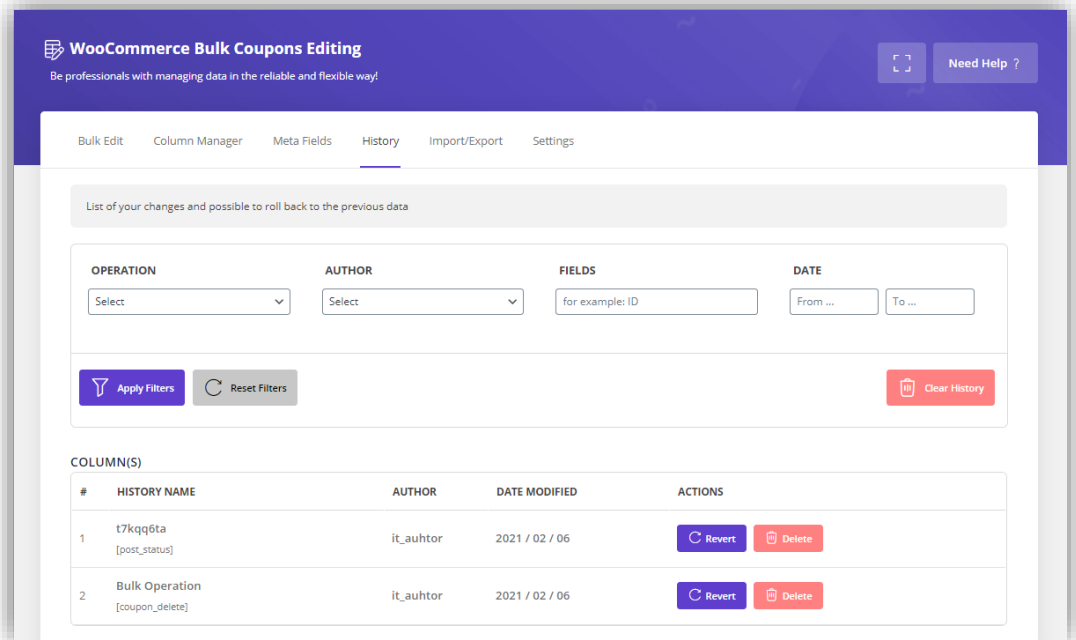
WooCommerce Bulk Coupons Editing
Be professionals with managing data in the reliable and flexible way!

Need Help ?

Bulk Edit Column Manager Meta Fields History Import/Export Settings

List of your changes and possible to roll back to the previous data

OPERATION
Select

AUTHOR
Select

FIELDS
for example: ID

DATE
From ... To ...

Apply Filters Reset Filters Clear History

COLUMN(S)

| # | HISTORY NAME | AUTHOR | DATE MODIFIED | ACTIONS |
|---|---|---|---|---|
| 1 | t7kqq6ta [post_status] | it_auhtor | 2021 / 02 / 06 | Revert Delete |
| 2 | Bulk Operation [coupon_delete] | it_auhtor | 2021 / 02 / 06 | Revert Delete |